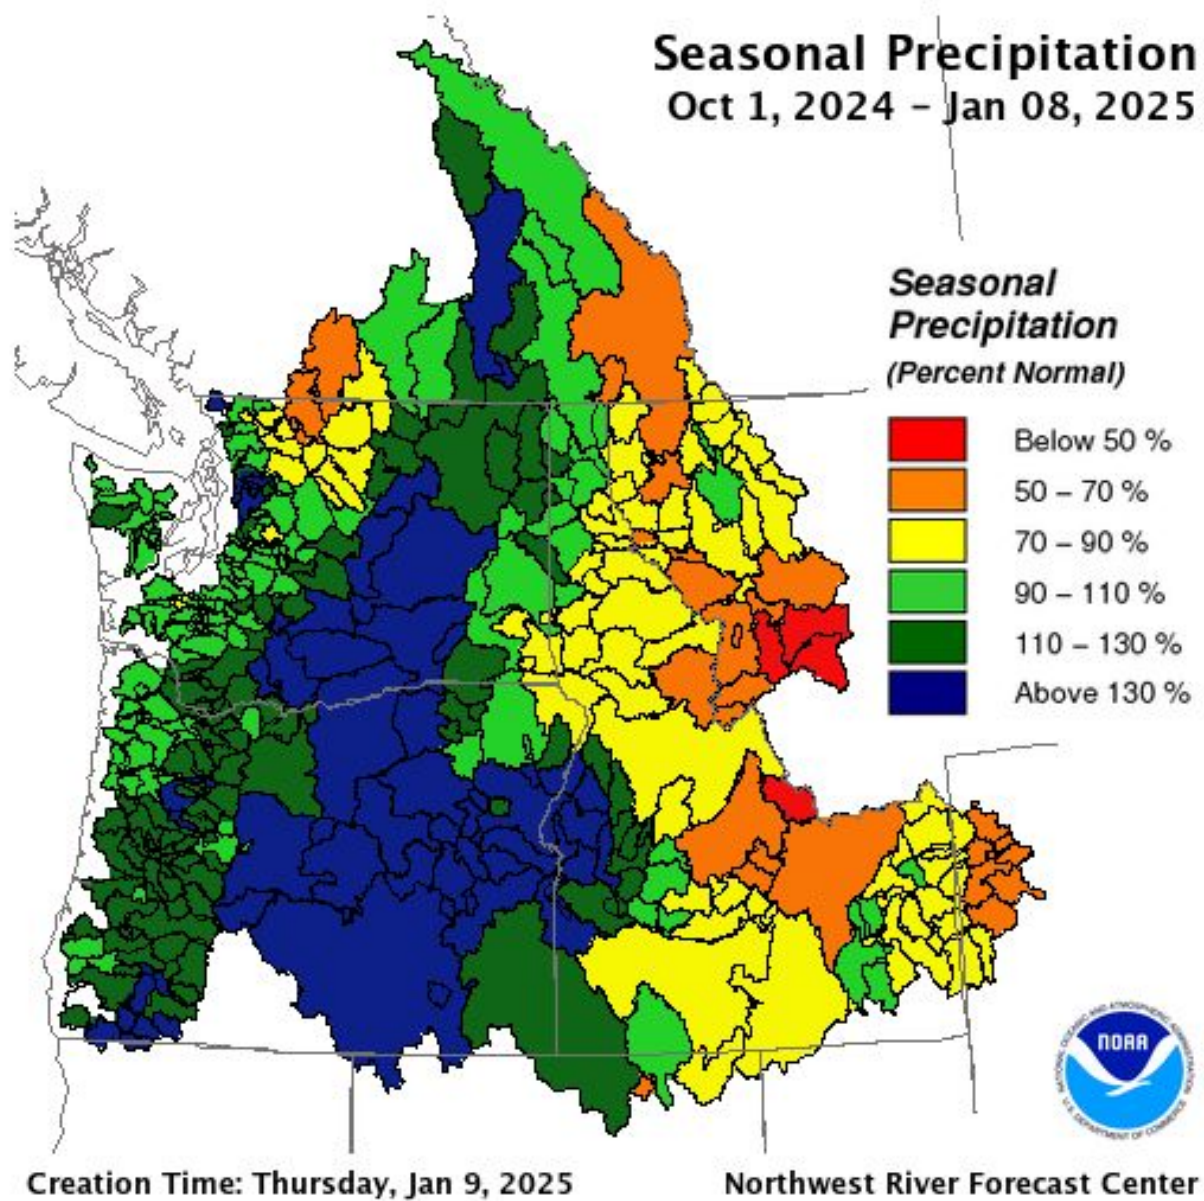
Seasonal Precipitation
Oct 1, 2024 – Jan 08, 2025

Seasonal Precipitation
(Percent Normal)

Below 50 %
50 – 70 %
70 – 90 %
90 – 110 %
110 – 130 %
Above 130 %

NOAA
NATIONAL OCEANIC AND ATMOSPHERIC ADMINISTRATION
U.S. DEPARTMENT OF COMMERCE

Creation Time: Thursday, Jan 9, 2025

Northwest River Forecast Center